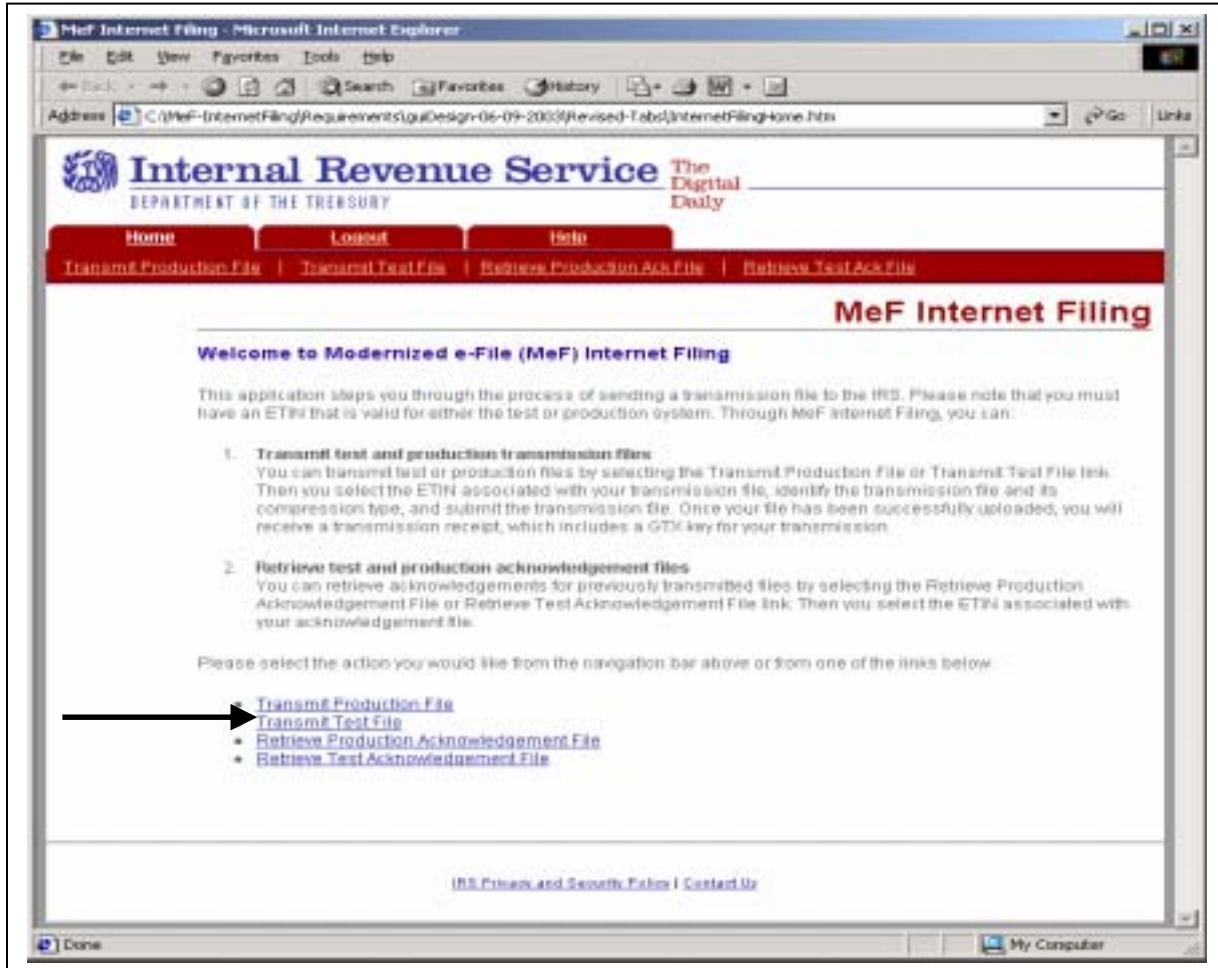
MeF Internet Filing - Microsoft Internet Explorer

File Edit View Favorites Tools Help

Back Search Favorites History

Address C:\MeF-InternetFiling\Requirements\guiDesign-06-09-2003\Revised-Tabs\InternetFilingHome.htm Go Links

Internal Revenue Service The Digital Daily
DEPARTMENT OF THE TREASURY

Home | Logout | Help

Transmit Production File | Transmit Test File | Retrieve Production Ack File | Retrieve Test Ack File

MeF Internet Filing

Welcome to Modernized e-File (MeF) Internet Filing

This application steps you through the process of sending a transmission file to the IRS. Please note that you must have an ETIN that is valid for either the test or production system. Through MeF Internet Filing, you can:

1. Transmit test and production transmission files
You can transmit test or production files by selecting the Transmit Production File or Transmit Test File link. Then you select the ETIN associated with your transmission file, identify the transmission file and its compression type, and submit the transmission file. Once your file has been successfully uploaded, you will receive a transmission receipt, which includes a GTX key for your transmission.

2. Retrieve test and production acknowledgement files
You can retrieve acknowledgements for previously transmitted files by selecting the Retrieve Production Acknowledgement File or Retrieve Test Acknowledgement File link. Then you select the ETIN associated with your acknowledgement file.

Please select the action you would like from the navigation bar above or from one of the links below:

• Transmit Production File
• Transmit Test File
• Retrieve Production Acknowledgement File
• Retrieve Test Acknowledgement File

IRS Privacy and Security Policy | Contact Us

Done My Computer